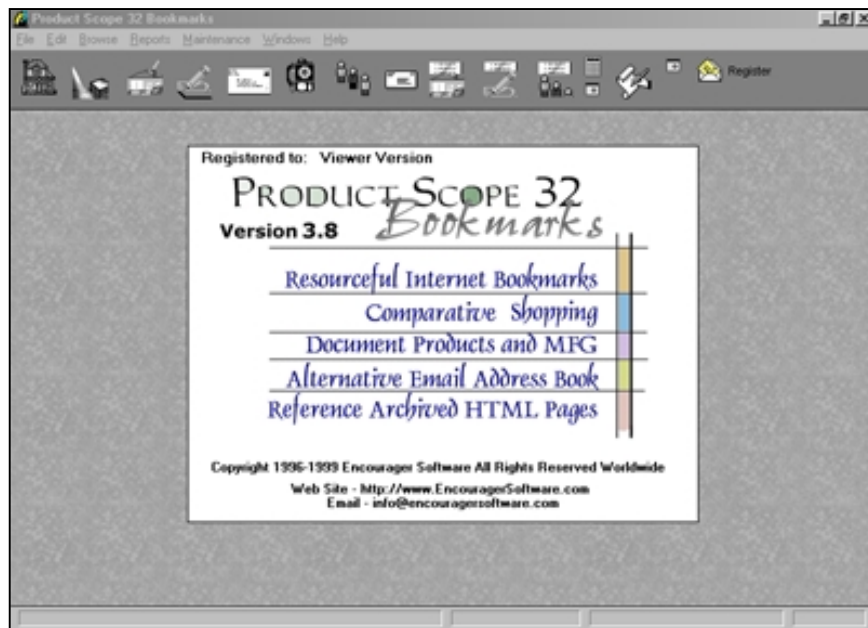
Product Scope 32 Bookmarks

File Edit Browse Reports Maintenance Windows Help

Register

Registered to: Viewer Version

PRODUCT SCOPE 32
Bookmarks
Version 3.8

Resourceful Internet Bookmarks
Comparative Shopping
Document Products and MFG
Alternative Email Address Book
Reference Archived HTML Pages

Copyright 1996-1999 Encourager Software All Rights Reserved Worldwide

Web Site - http://www.EncouragerSoftware.com
Email - info@encouragersoftware.com